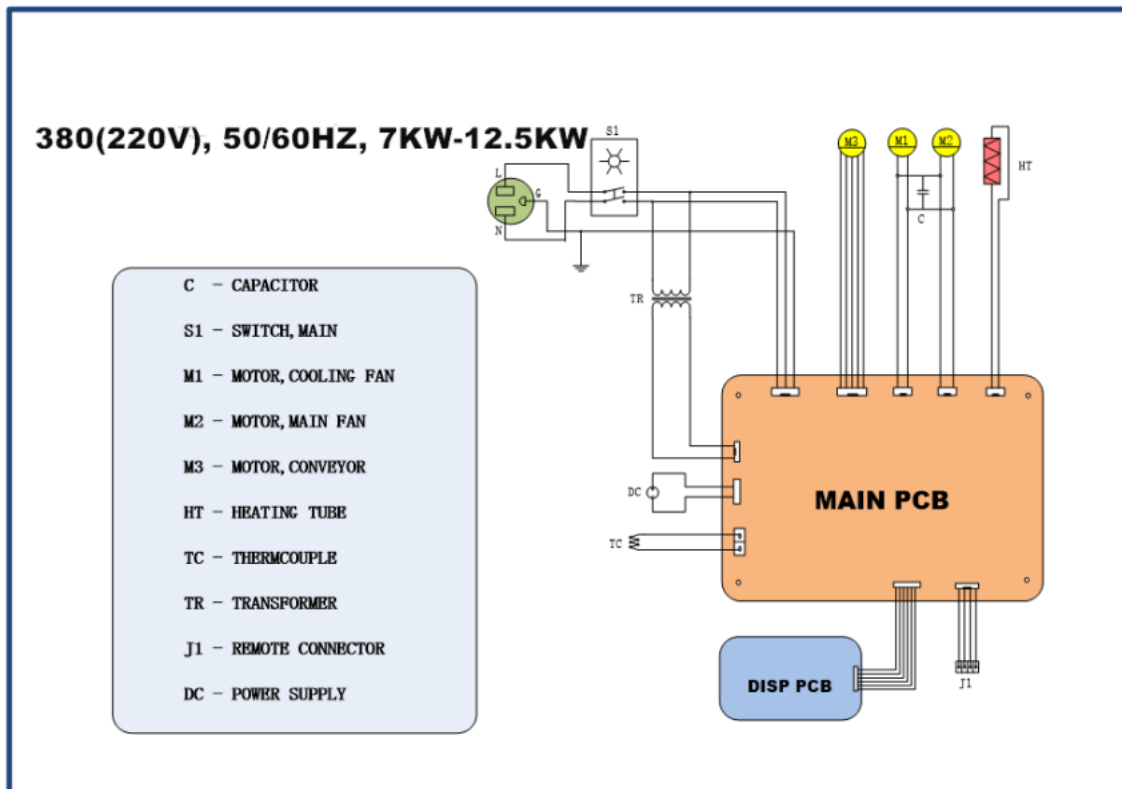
380(220V), 50/60HZ, 7KW-12.5KW

S1

L

G

N

M3

M1

M2

HT

C

TR

C – CAPACITOR

S1 – SWITCH,MAIN

M1 – MOTOR,COOLING FAN

M2 – MOTOR,MAIN FAN

M3 – MOTOR,CONVEYOR

HT – HEATING TUBE

TC – THERMCOUPLE

TR – TRANSFORMER

J1 – REMOTE CONNECTOR

DC – POWER SUPPLY

DC

TC

MAIN PCB

DISP PCB

J1